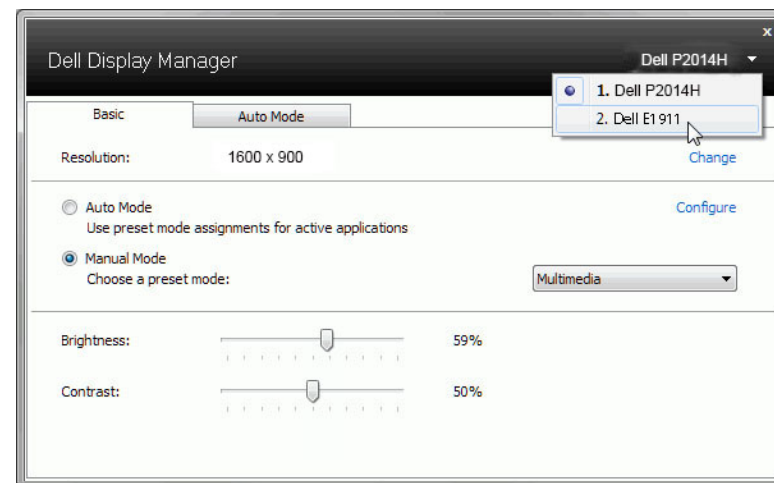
Dell Display Manager

Dell P2014H

x

1. Dell P2014H

2. Dell E1911

Basic

Auto Mode

Resolution: 1600 x 900

Change

Auto Mode
Use preset mode assignments for active applications

Configure

Manual Mode
Choose a preset mode:

Multimedia

Brightness: 59%

Contrast: 50%